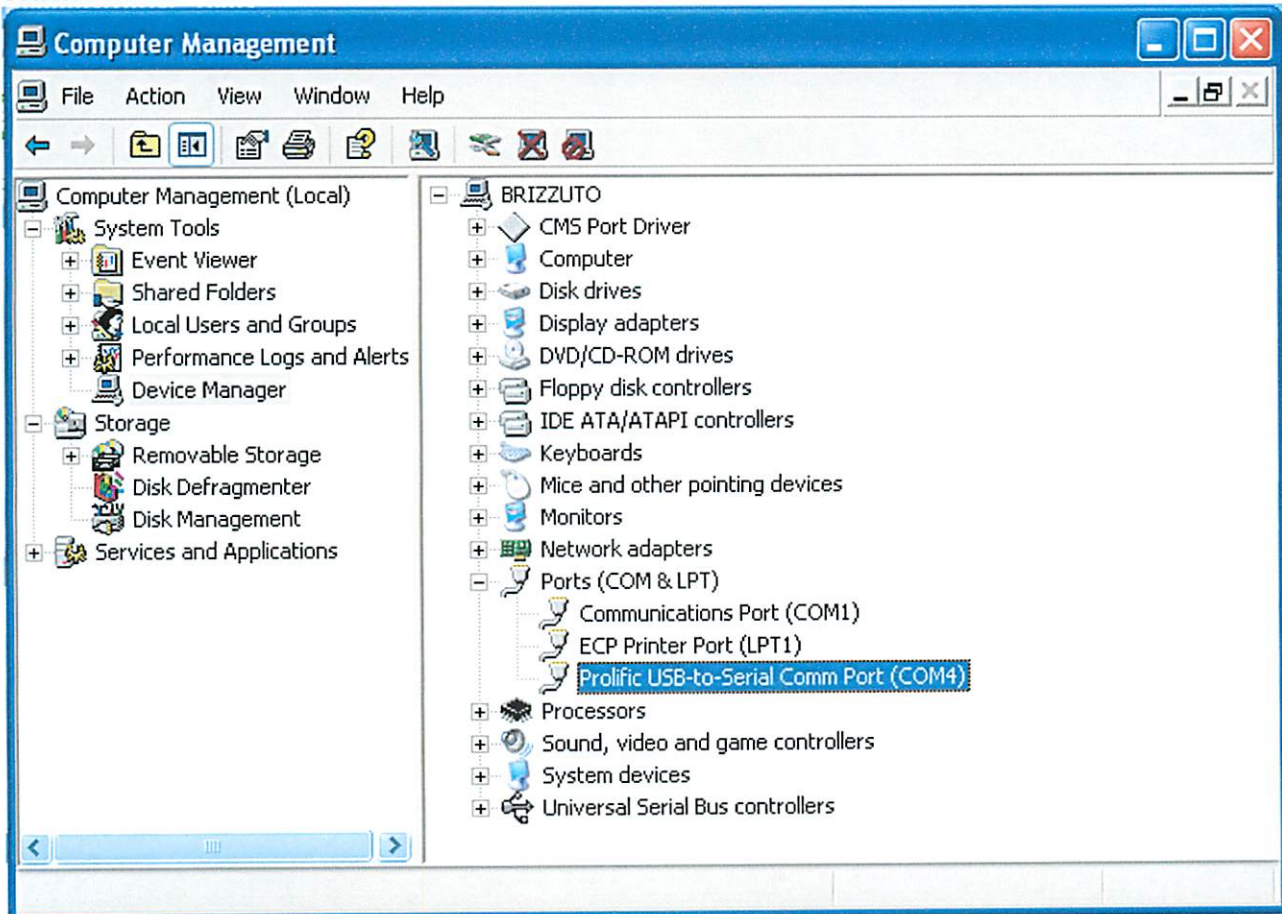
Computer Management

File Action View Window Help

Computer Management (Local)
System Tools
Event Viewer
Shared Folders
Local Users and Groups
Performance Logs and Alerts
Device Manager
Storage
Removable Storage
Disk Defragmenter
Disk Management
Services and Applications

BRIZZUTO
CMS Port Driver
Computer
Disk drives
Display adapters
DVD/CD-ROM drives
Floppy disk controllers
IDE ATA/ATAPI controllers
Keyboards
Mice and other pointing devices
Monitors
Network adapters
Ports (COM & LPT)
Communications Port (COM1)
ECP Printer Port (LPT1)
Prolific USB-to-Serial Comm Port (COM4)
Processors
Sound, video and game controllers
System devices
Universal Serial Bus controllers